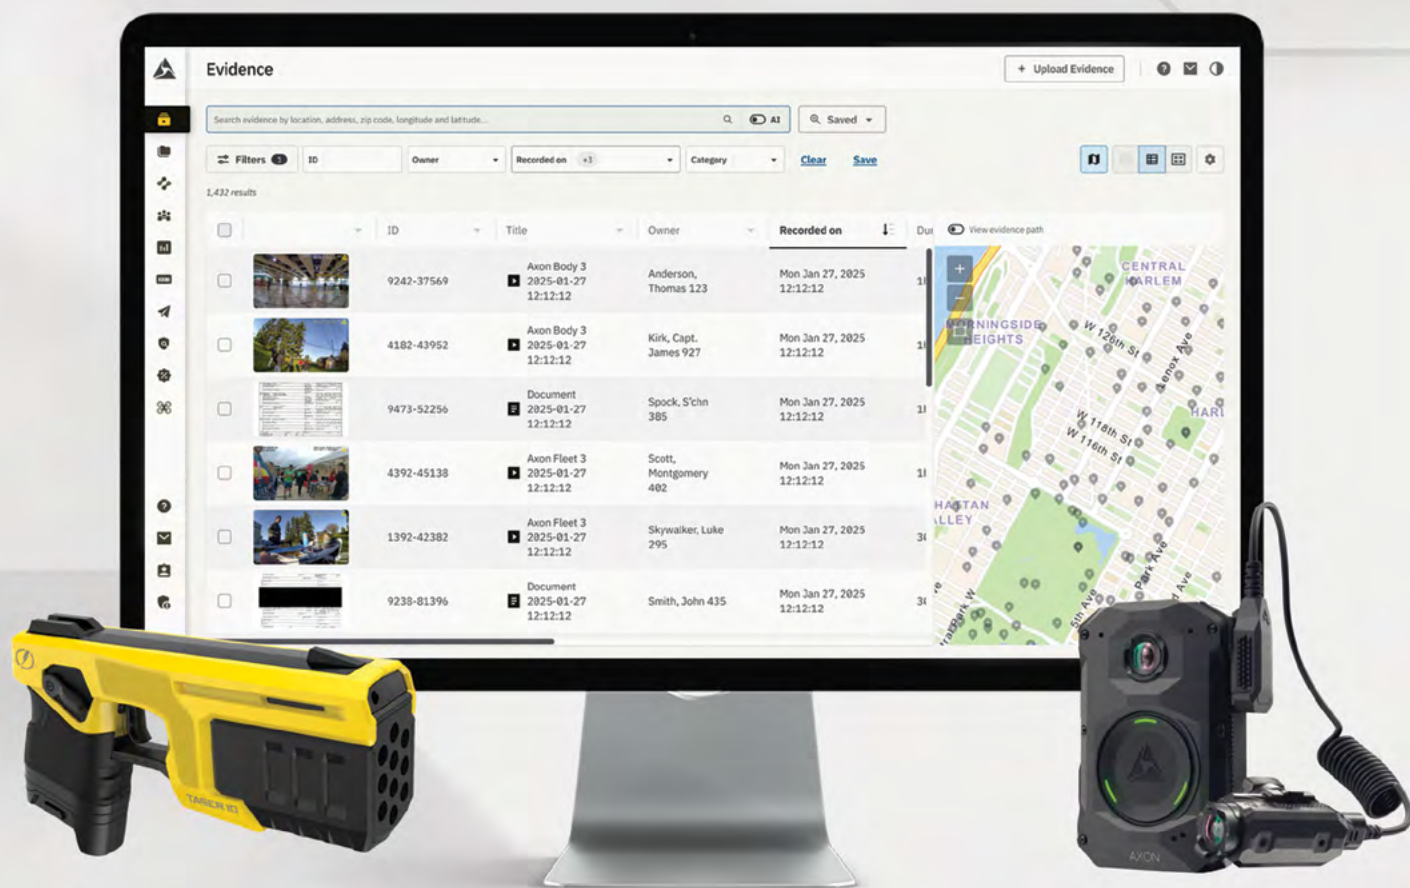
Evidence

+ Upload Evidence

Search evidence by location, address, zip code, longitude and latitude...

AI

Saved

Filters 1

ID

Owner

Recorded on +1

Category

Clear

Save

1,432 results

| | | ID | Title | Owner | Recorded on | Du |
|---|---|---|---|---|---|---|
| | | 9242-37569 | Axon Body 3 2025-01-27 12:12:12 | Anderson, Thomas 123 | Mon Jan 27, 2025 12:12:12 | 1 |
| | | 4182-43952 | Axon Body 3 2025-01-27 12:12:12 | Kirk, Capt. James 927 | Mon Jan 27, 2025 12:12:12 | 1 |
| | | 9473-52256 | Document 2025-01-27 12:12:12 | Spock, S'chn 385 | Mon Jan 27, 2025 12:12:12 | 1 |
| | | 4392-45138 | Axon Fleet 3 2025-01-27 12:12:12 | Scott, Montgomery 402 | Mon Jan 27, 2025 12:12:12 | 1 |
| | | 1392-42382 | Axon Fleet 3 2025-01-27 12:12:12 | Skywalker, Luke 295 | Mon Jan 27, 2025 12:12:12 | 3 |
| | | 9238-81396 | Document 2025-01-27 12:12:12 | Smith, John 435 | Mon Jan 27, 2025 12:12:12 | 3 |

View evidence path

CENTRAL HARLEM

MORNINGSIDE HEIGHTS

W 126th St

Lenox Ave

HARL

W 118th St

W 116th St

HATTAN VALLEY

Park Ave

5th Ave

TASER 10

AXON